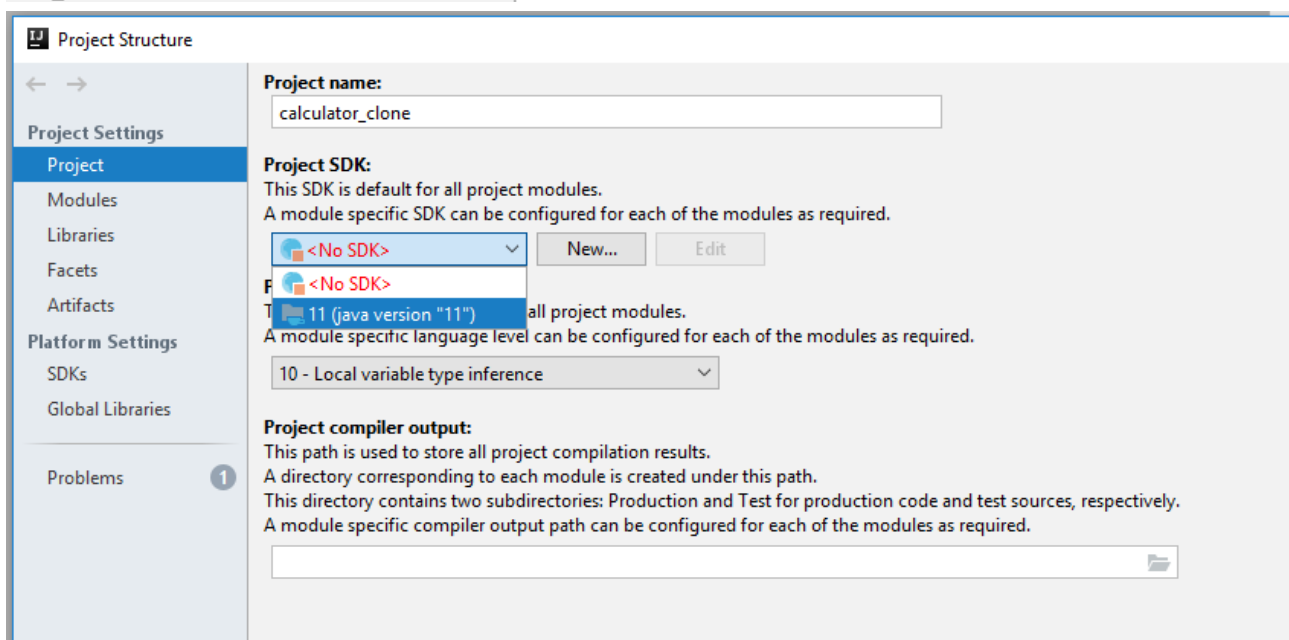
Project Structure

← →

Project Settings
Project
Modules
Libraries
Facets
Artifacts
Platform Settings
SDKs
Global Libraries

Problems 1

Project name:
calculator_clone

Project SDK:
This SDK is default for all project modules.
A module specific SDK can be configured for each of the modules as required.

<No SDK>
New...
Edit

<No SDK>
11 (java version "11")

P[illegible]
T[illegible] all project modules.
A module specific language level can be configured for each of the modules as required.

10 - Local variable type inference

Project compiler output:
This path is used to store all project compilation results.
A directory corresponding to each module is created under this path.
This directory contains two subdirectories: Production and Test for production code and test sources, respectively.
A module specific compiler output path can be configured for each of the modules as required.